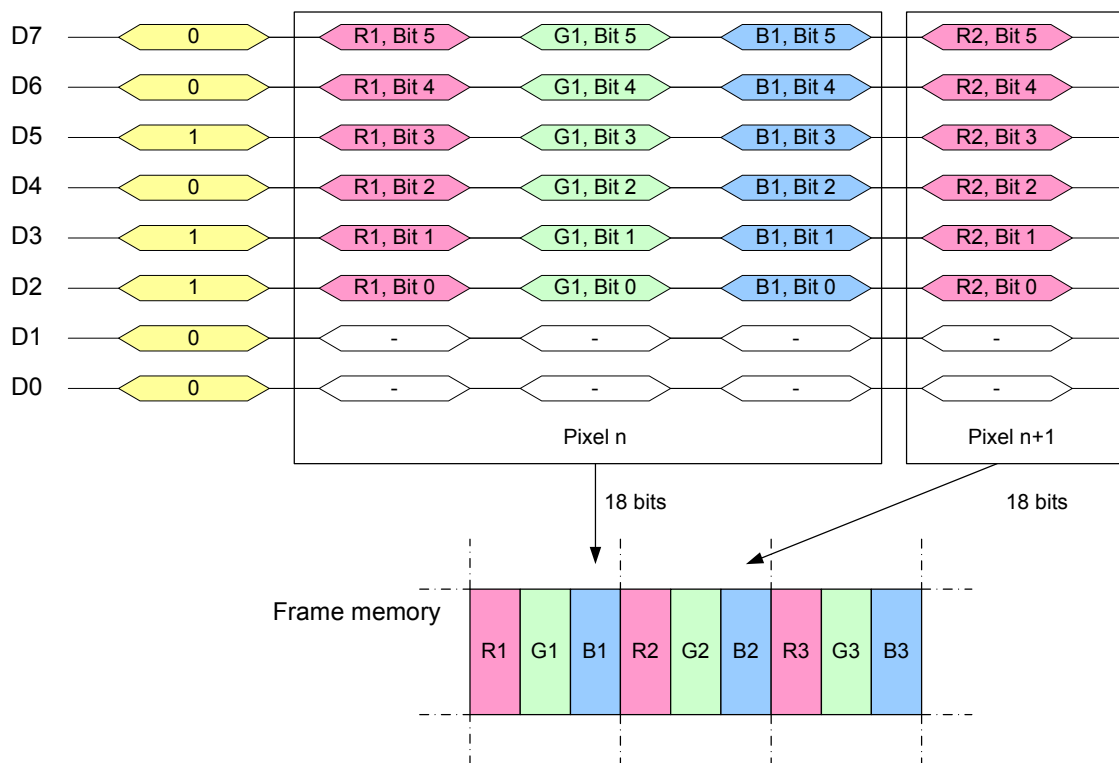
D7 0 R1, Bit 5 G1, Bit 5 B1, Bit 5 R2, Bit 5
D6 0 R1, Bit 4 G1, Bit 4 B1, Bit 4 R2, Bit 4
D5 1 R1, Bit 3 G1, Bit 3 B1, Bit 3 R2, Bit 3
D4 0 R1, Bit 2 G1, Bit 2 B1, Bit 2 R2, Bit 2
D3 1 R1, Bit 1 G1, Bit 1 B1, Bit 1 R2, Bit 1
D2 1 R1, Bit 0 G1, Bit 0 B1, Bit 0 R2, Bit 0
D1 0 - - - -
D0 0 - - - -

Pixel n

Pixel n+1

18 bits

18 bits

Frame memory

| R1 | G1 | B1 | R2 | G2 | B2 | R3 | G3 | B3 |
|---|---|---|---|---|---|---|---|---|